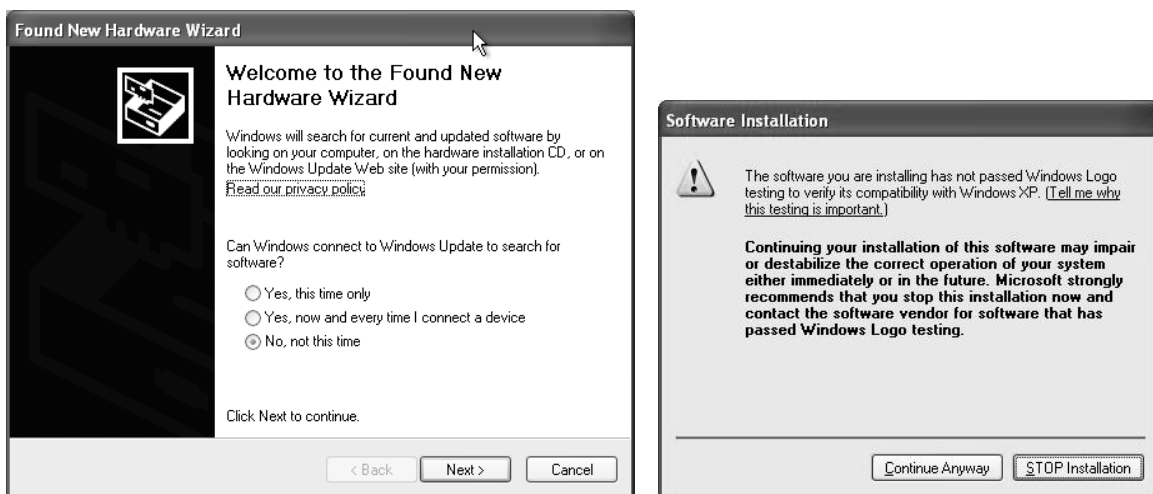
Found New Hardware Wizard

Welcome to the Found New Hardware Wizard

Windows will search for current and updated software by looking on your computer, on the hardware installation CD, or on the Windows Update Web site (with your permission).
Read our privacy policy

Can Windows connect to Windows Update to search for software?

Yes, this time only
Yes, now and every time I connect a device
No, not this time

Click Next to continue.

< Back | Next > | Cancel

Software Installation

The software you are installing has not passed Windows Logo testing to verify its compatibility with Windows XP. (Tell me why this testing is important.)

Continuing your installation of this software may impair or destabilize the correct operation of your system either immediately or in the future. Microsoft strongly recommends that you stop this installation now and contact the software vendor for software that has passed Windows Logo testing.

Continue Anyway | STOP Installation